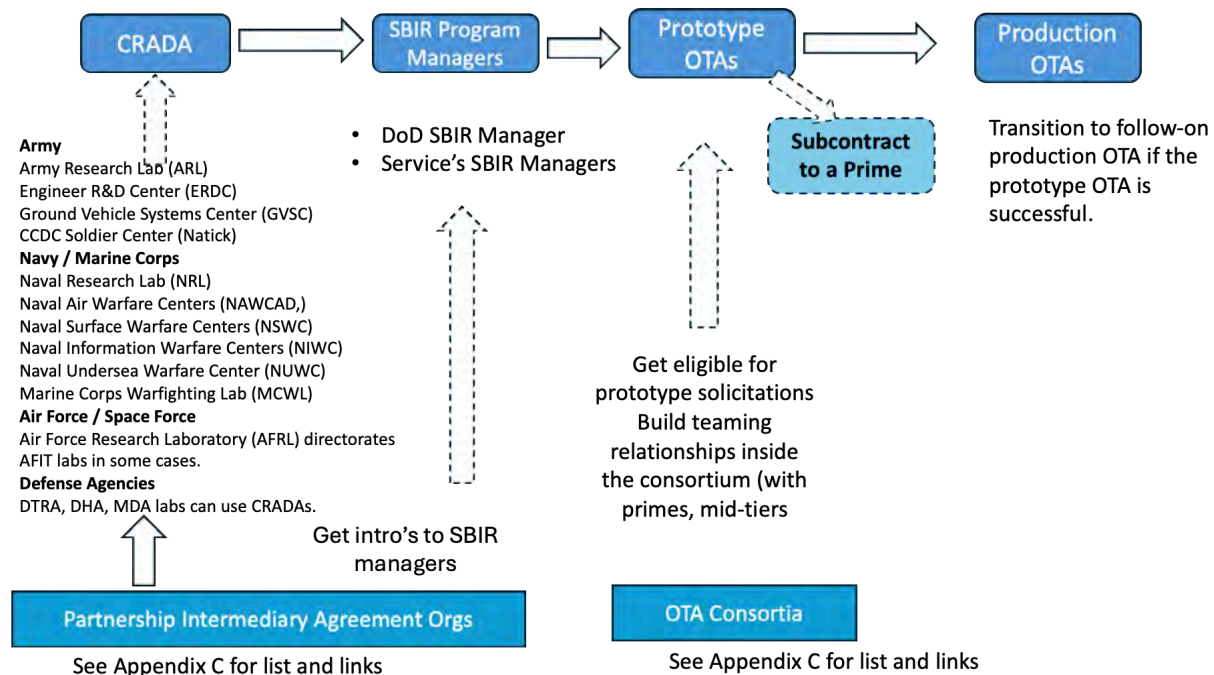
CRADA

SBIR Program Managers

Prototype OTAs

Production OTAs

Subcontract to a Prime

Army
Army Research Lab (ARL)
Engineer R&D Center (ERDC)
Ground Vehicle Systems Center (GVSC)
CCDC Soldier Center (Natick)
Navy / Marine Corps
Naval Research Lab (NRL)
Naval Air Warfare Centers (NAWCAD,)
Naval Surface Warfare Centers (NSWC)
Naval Information Warfare Centers (NIWC)
Naval Undersea Warfare Center (NUWC)
Marine Corps Warfighting Lab (MCWL)
Air Force / Space Force
Air Force Research Laboratory (AFRL) directorates
AFIT labs in some cases.
Defense Agencies
DTRA, DHA, MDA labs can use CRADAs.

• DoD SBIR Manager
• Service's SBIR Managers

Transition to follow-on production OTA if the prototype OTA is successful.

Get eligible for prototype solicitations
Build teaming relationships inside the consortium (with primes, mid-tiers

Get intro's to SBIR managers

Partnership Intermediary Agreement Orgs

See Appendix C for list and links

OTA Consortia

See Appendix C for list and links